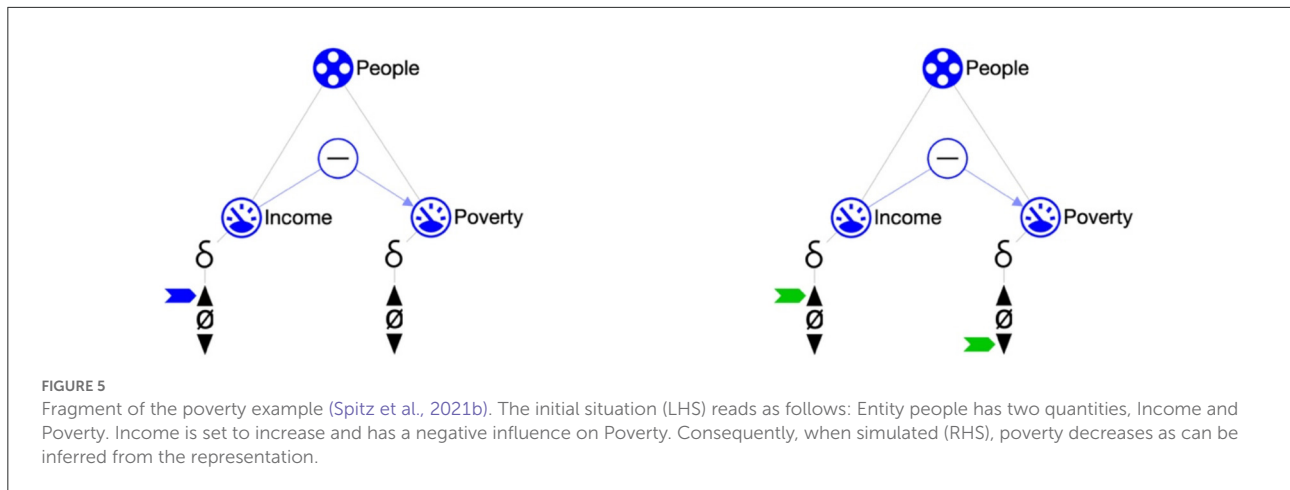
People

Income

Poverty

δ

δ

Ø

Ø

People

Income

Poverty

δ

δ

Ø

Ø

FIGURE 5
Fragment of the poverty example (Spitz et al., 2021b). The initial situation (LHS) reads as follows: Entity people has two quantities, Income and Poverty. Income is set to increase and has a negative influence on Poverty. Consequently, when simulated (RHS), poverty decreases as can be inferred from the representation.